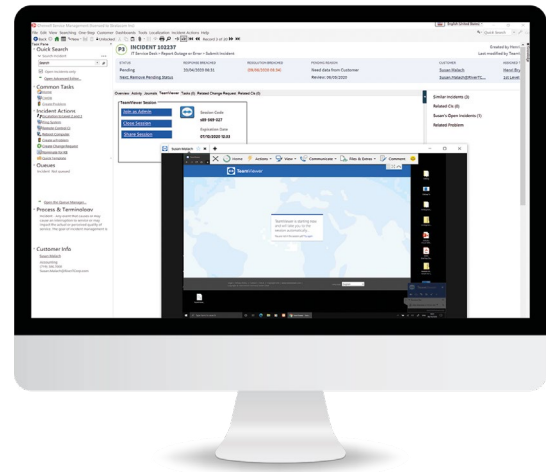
Cherwell Service Management Licensed to Bluecom Ltd
File Edit View Searching One-Step Customer Dashboards Tools Localization Incident Actions Help
Back Home New Unlocked Record 1 of 20
English (United States)
Quick Search

Task Pane
Quick Search
Search
Open Incidents only
Open Advanced Editor...
Common Tasks
Incident Actions
Queues
Incident: Not queued
Open the Queue Manager...
Process & Terminology
Customer Info
Susan Mabach

P3 INCIDENT 102237
IT Service Desk > Report Outage or Error > Submit Incidents
Created by
Last modified by

| STATUS | RESPONSE BREACHED | RESOLUTION BREACHED | PENDING REASON | CUSTOMER |
|---|---|---|---|---|
| Pending | 25/04/2020 08:31 | 04/06/2020 08:44 | Need data from Customer | Susan Mabach |
| Next: Remove Pending Status | | | Review: 04/05/2020 | Susan.Mabach@RiverTC... |

Overview Activity Journals TeamViewer Tasks (0) Related Change Request Related CIs (0)
TeamViewer Session
Join as Admin
Close Session
Share Session
Session Code
s69 039 027
Expiration Date
07/05/2020 12:53

Similar Incidents (0)
Related CIs (0)
Susan's Open Incidents (1)
Related Problem

Susan Mabach
Home Actions View Communicate Files & Extras Comment
TeamViewer